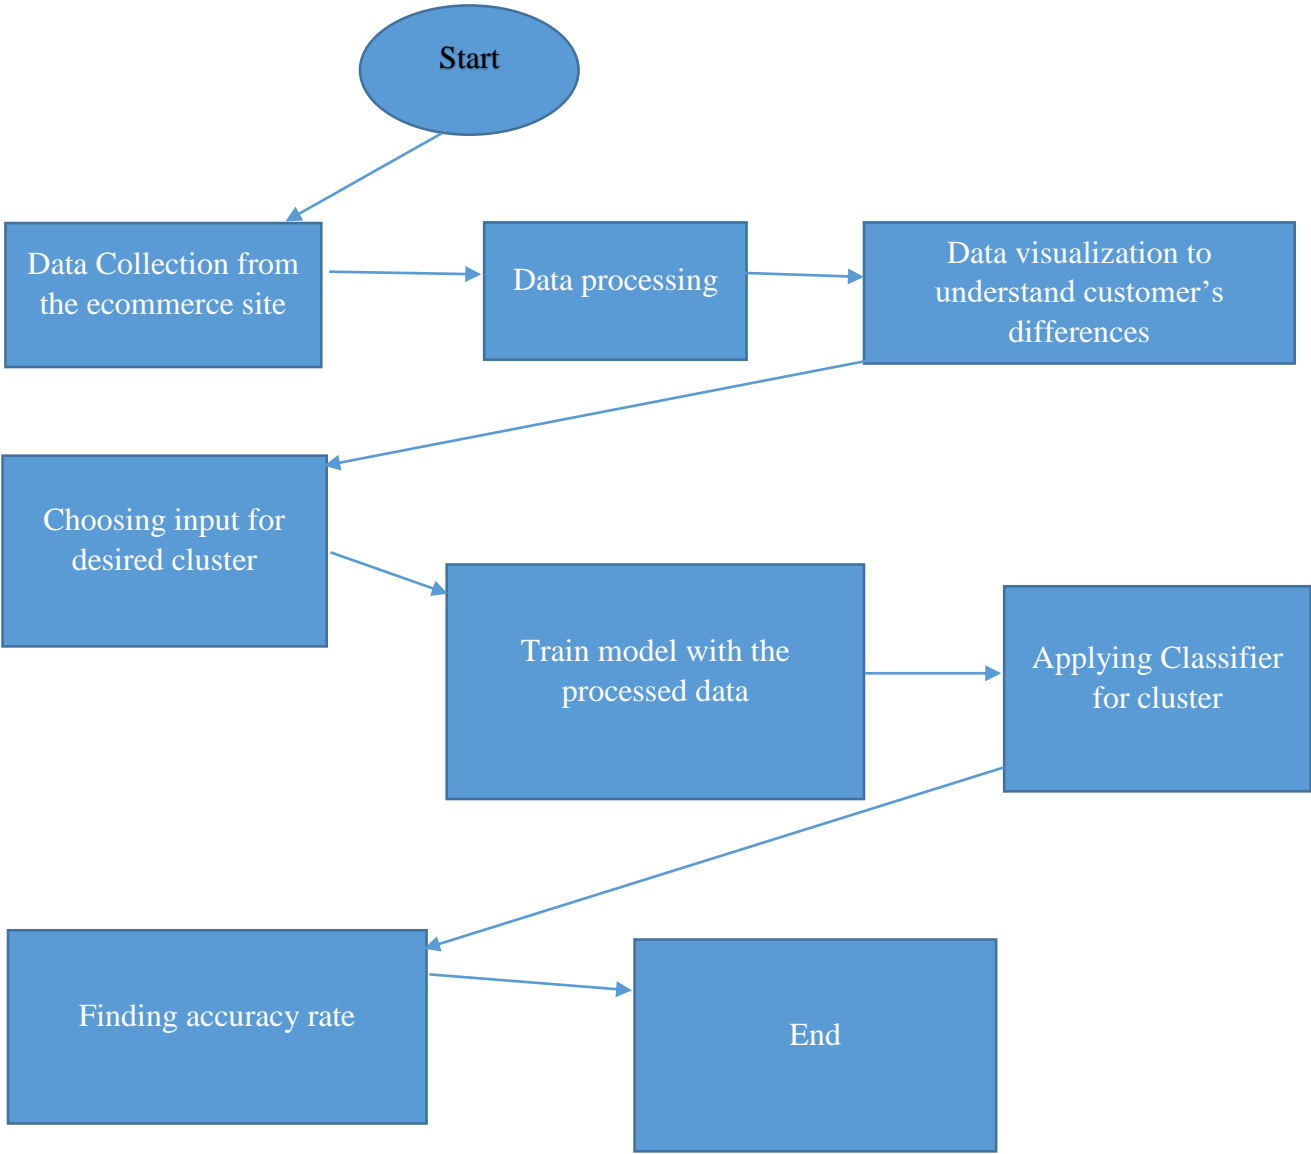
Start

Data Collection from the ecommerce site

Data processing

Data visualization to understand customer’s differences

Choosing input for desired cluster

Train model with the processed data

Applying Classifier for cluster

Finding accuracy rate

End